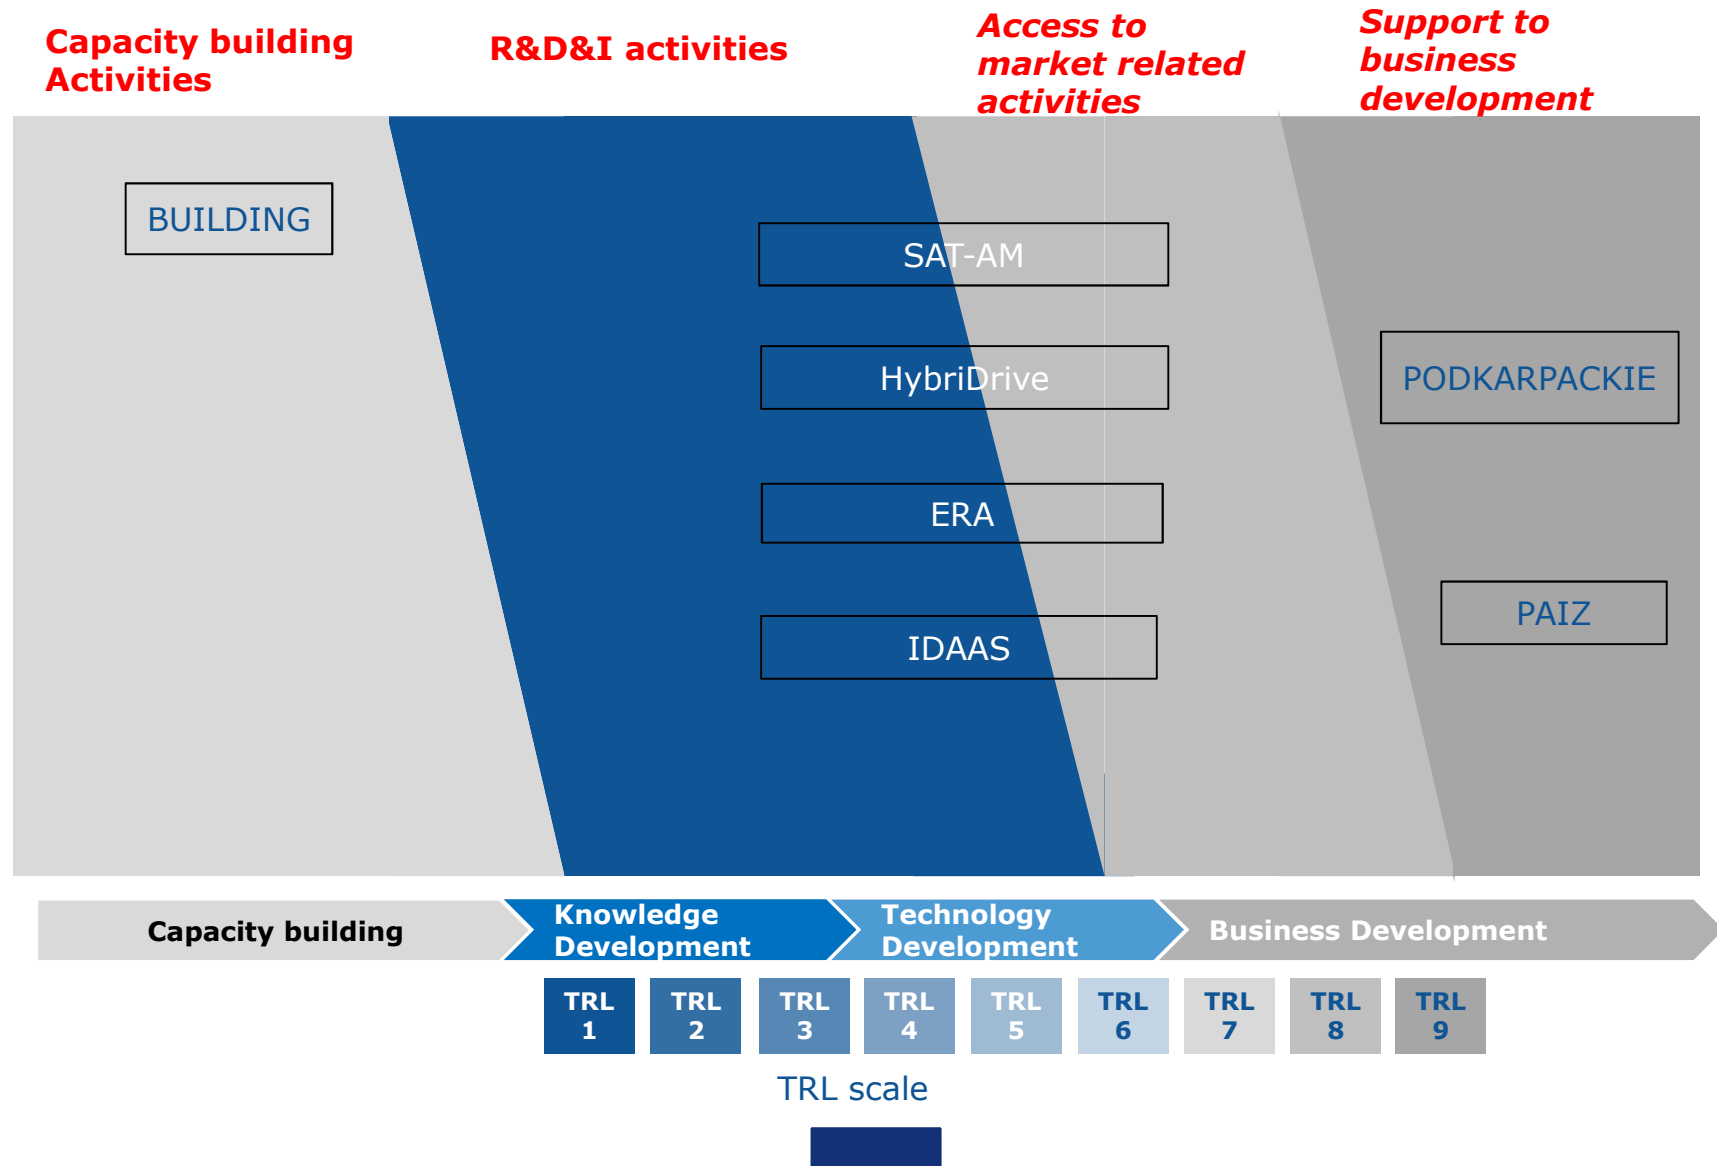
Capacity building Activities

R&D&I activities

Access to market related activities

Support to business development

BUILDING

SAT-AM

HybriDrive

ERA

IDAAS

PODKARPACKIE

PAIZ

Capacity building

Knowledge Development

Technology Development

Business Development

TRL 1

TRL 2

TRL 3

TRL 4

TRL 5

TRL 6

TRL 7

TRL 8

TRL 9

TRL scale